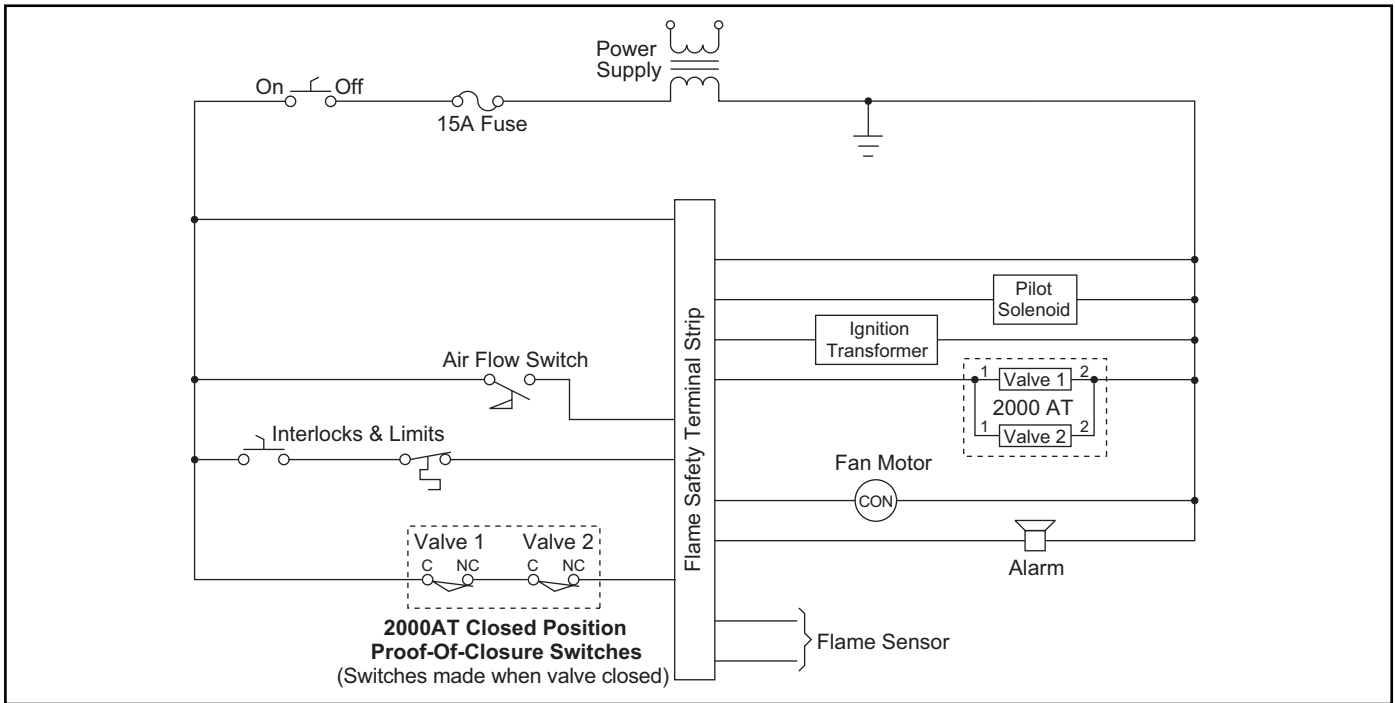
Power Supply

On Off

15A Fuse

Flame Safety Terminal Strip

Pilot Solenoid

Ignition Transformer

Air Flow Switch

1 Valve 1 2

2000 AT

1 Valve 2 2

Interlocks & Limits

Fan Motor

CON

Valve 1 Valve 2

C NC C NC

Alarm

2000AT Closed Position Proof-Of-Closure Switches
(Switches made when valve closed)

Flame Sensor